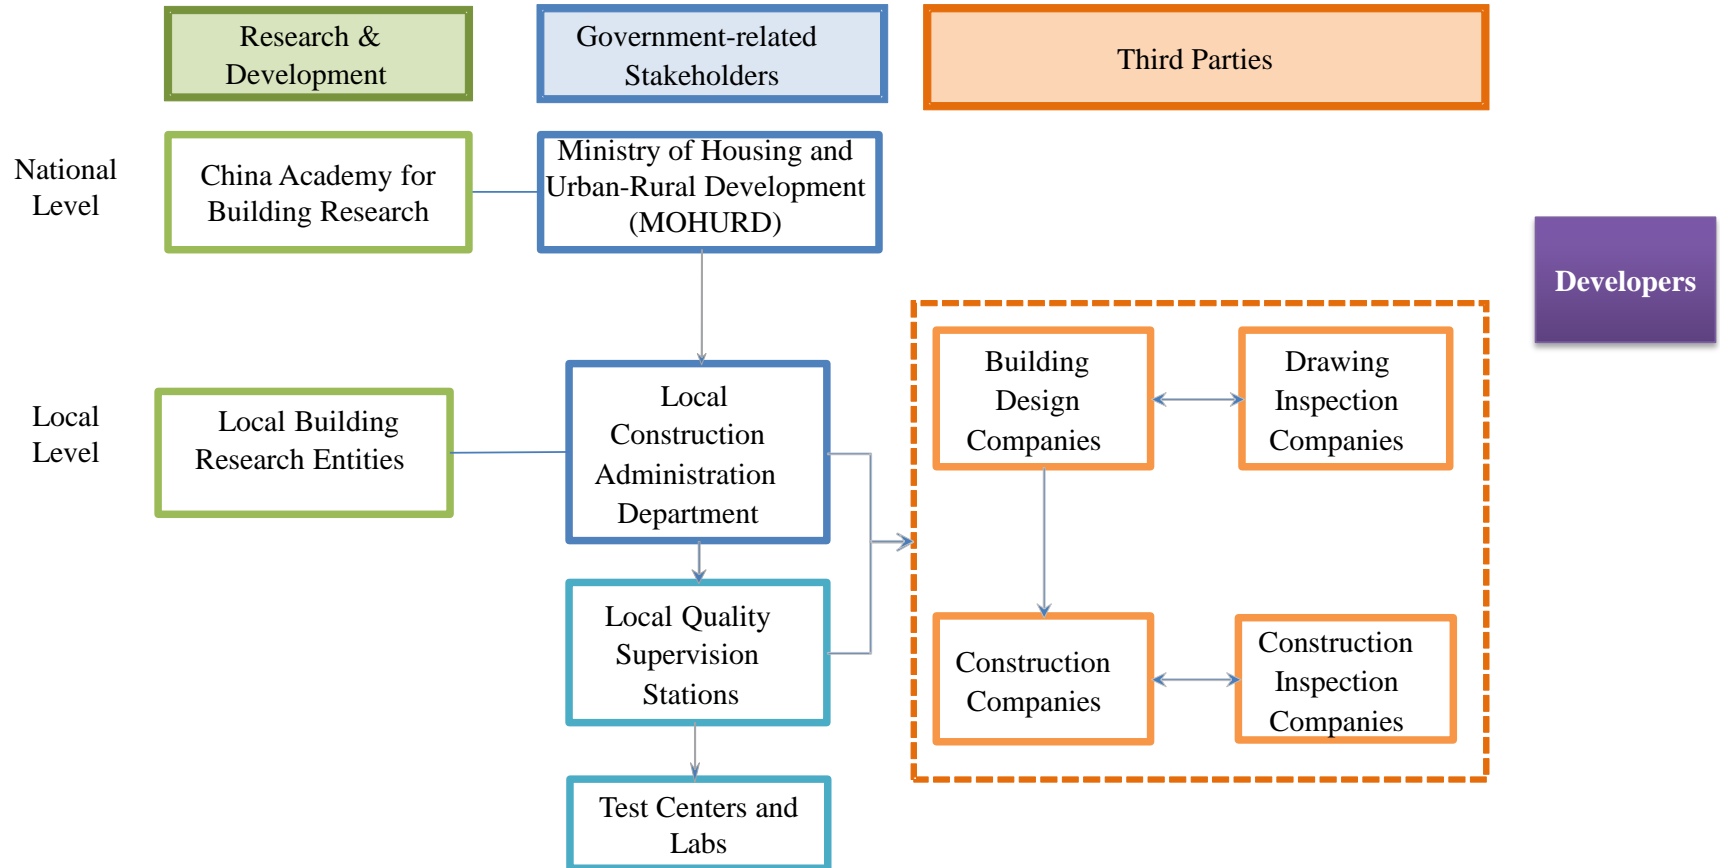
Research & Development

Government-related Stakeholders

Third Parties

National Level

China Academy for Building Research

Ministry of Housing and Urban-Rural Development (MOHURD)

Developers

Local Level

Local Building Research Entities

Local Construction Administration Department

Building Design Companies

Drawing Inspection Companies

Local Quality Supervision Stations

Construction Companies

Construction Inspection Companies

Test Centers and Labs